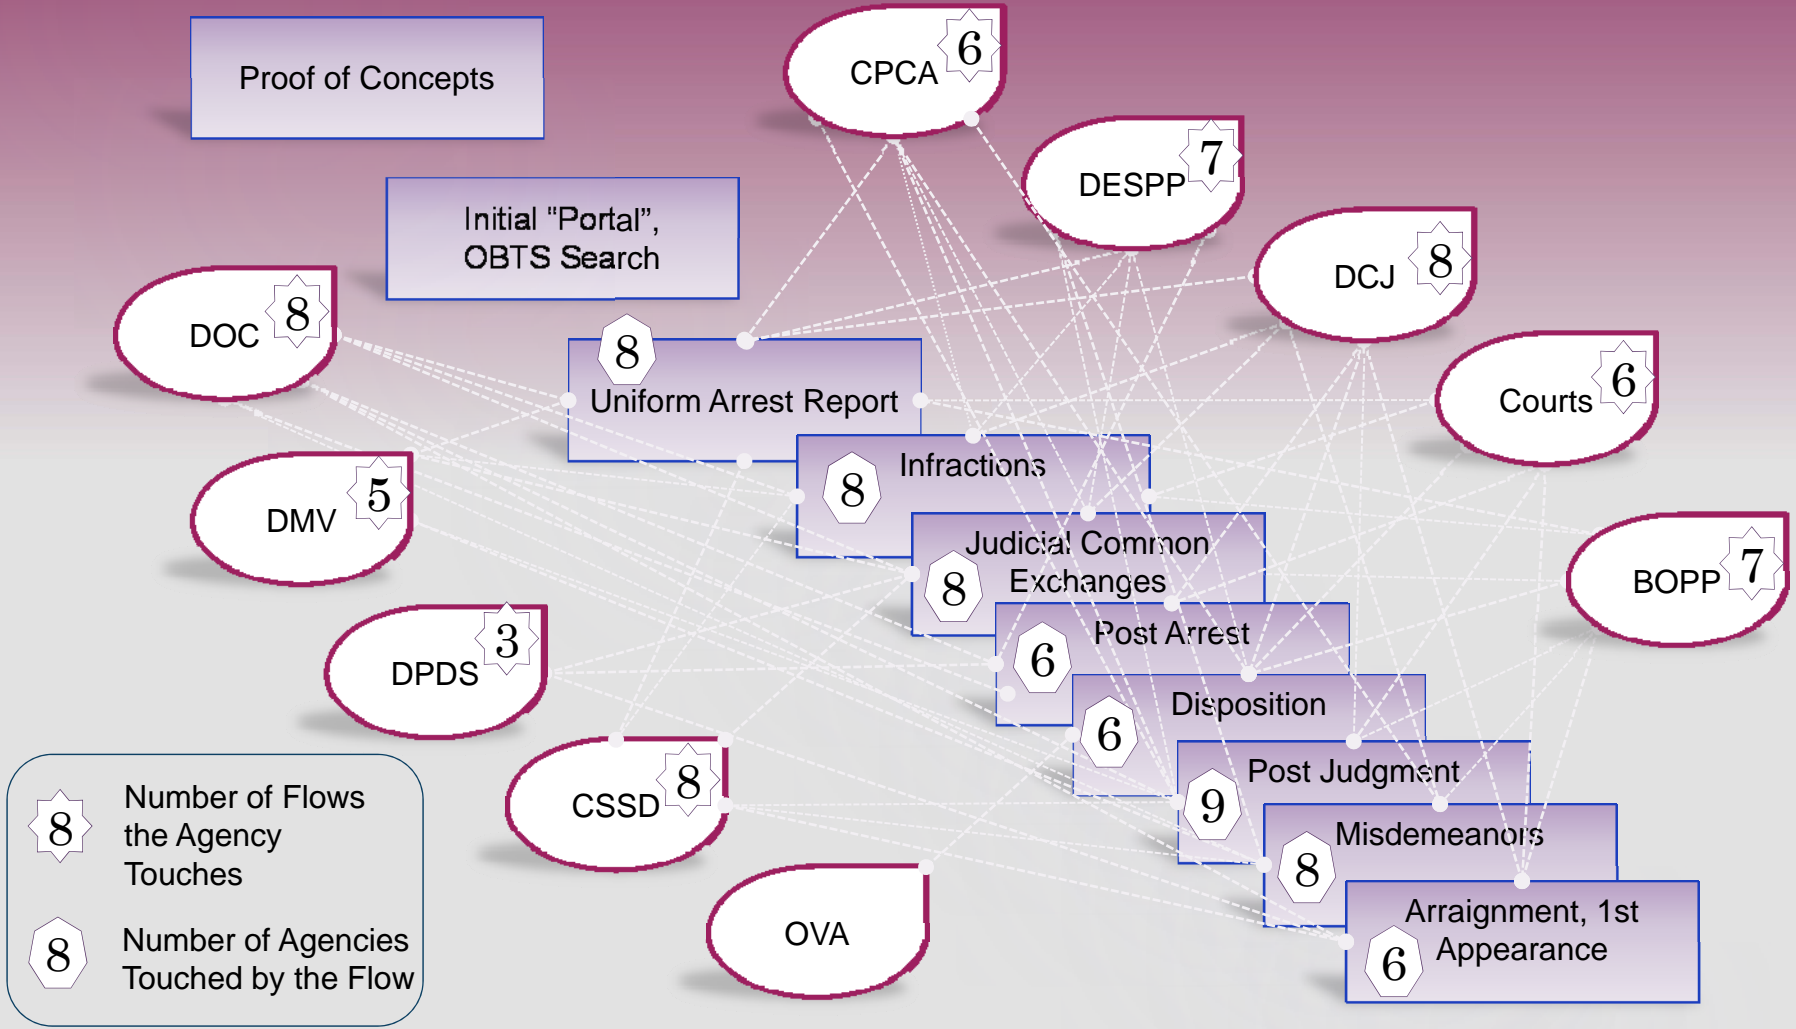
Proof of Concepts

Initial “Portal”, OBTS Search

CPCA 6

DESPP 7

DCJ 8

DOC 8

Courts 6

8 Uniform Arrest Report

8 Infractions

DMV 5

8 Judicial Common Exchanges

BOPP 7

DPDS 3

6 Post Arrest

6 Disposition

CSSD 8

9 Post Judgment

8 Misdemeanors

OVA

6 Arraignment, 1st Appearance

8 Number of Flows the Agency Touches

8 Number of Agencies Touched by the Flow